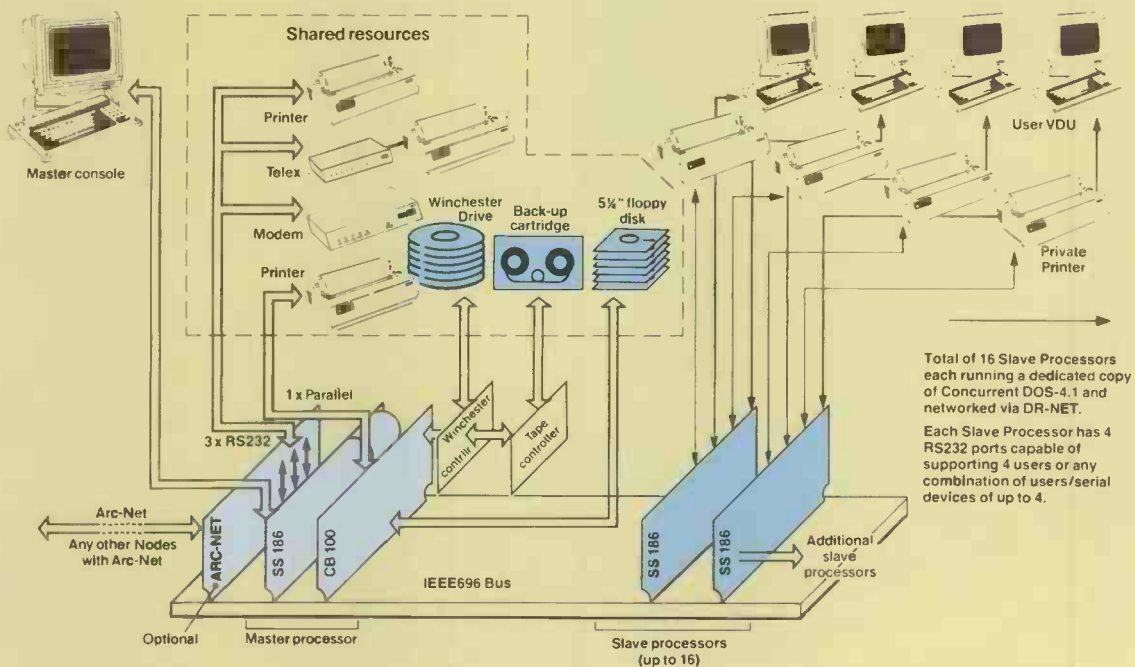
Shared resources

Master console

Printer

Telex

Modem

Printer

Winchester Drive

Back-up cartridge

5¼" floppy disk

User VDU

Private Printer

Total of 16 Slave Processors each running a dedicated copy of Concurrent DOS-4.1 and networked via DR-NET.

Each Slave Processor has 4 RS232 ports capable of supporting 4 users or any combination of users/serial devices of up to 4.

1 x Parallel

3 x RS232

Winchester contrlr

Tape controller

Arc-Net

Any other Nodes with Arc-Net

ARC-NET

SS 186

CB 100

SS 186

SS 186

Additional slave processors

IEEE696 Bus

Optional

Master processor

Slave processors (up to 16)